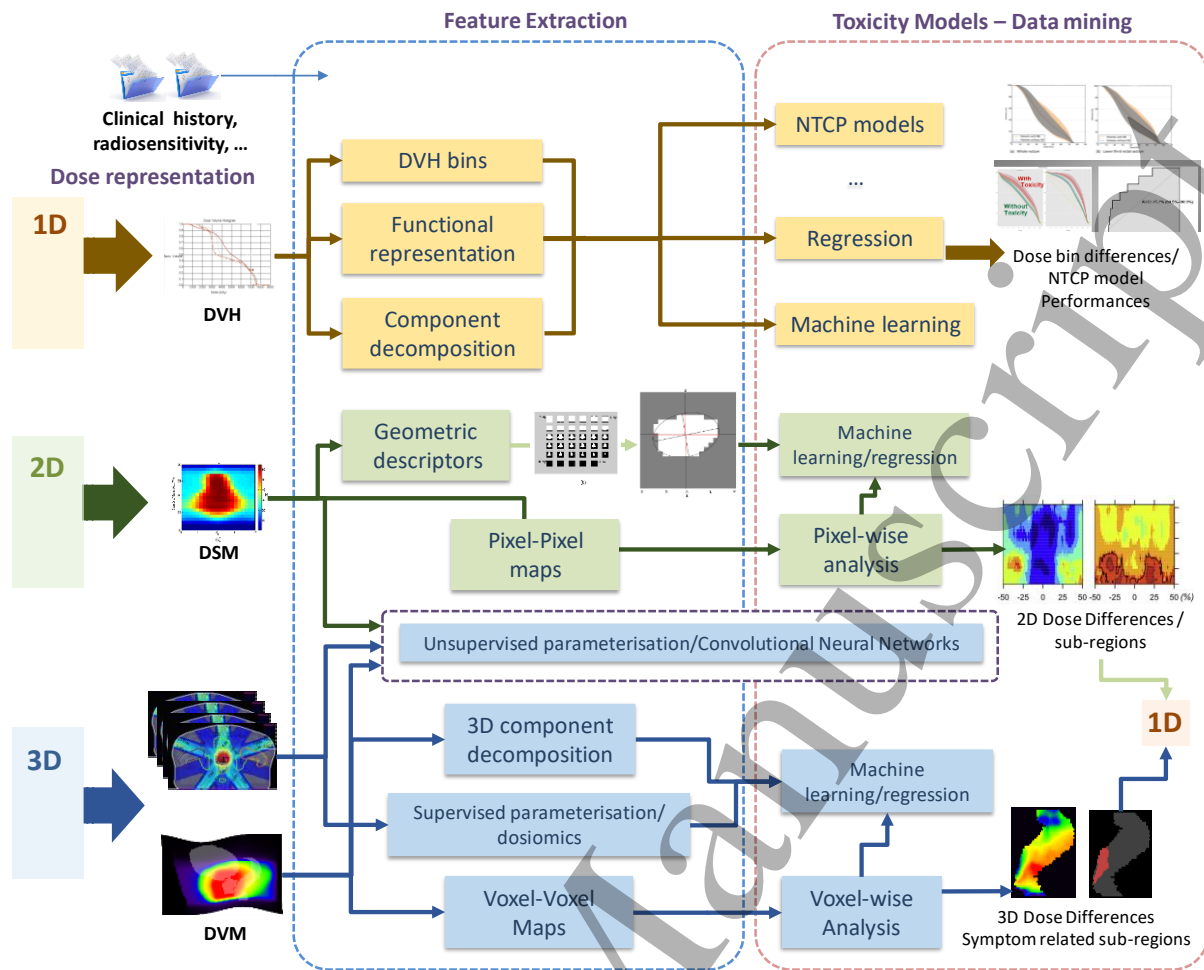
Feature Extraction

Toxicity Models – Data mining

Clinical history, radiosensitivity, …

Dose representation

1D

DVH

DVH bins

Functional representation

Component decomposition

NTCP models

…

Regression

Machine learning

With Toxicity

Without Toxicity

Dose bin differences/ NTCP model Performances

2D

DSM

Geometric descriptors

Pixel-Pixel maps

Machine learning/regression

Pixel-wise analysis

-50 -25 0 25 50 -25 0 25 50 (%)

2D Dose Differences / sub-regions

Unsupervised parameterisation/Convolutional Neural Networks

3D

DVM

3D component decomposition

Supervised parameterisation/ dosiomics

Voxel-Voxel Maps

Machine learning/regression

Voxel-wise Analysis

1D

3D Dose Differences Symptom related sub-regions

Manuscript